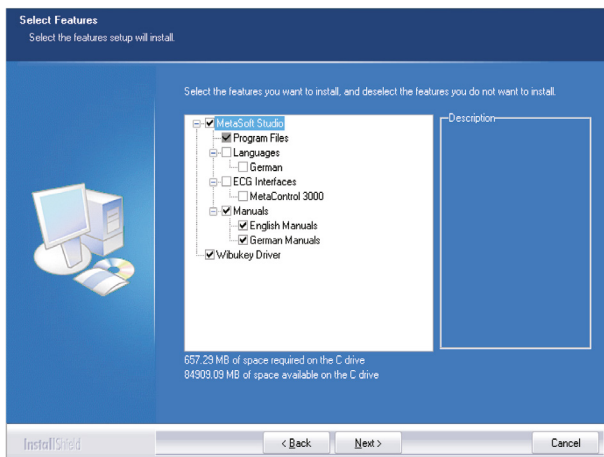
Select Features
Select the features setup will install.

Select the features you want to install, and deselect the features you do not want to install.

MetaSoft Studio
Program Files
Languages
German
ECG Interfaces
MetaControl 3000
Manuals
English Manuals
German Manuals
Wibukey Driver

Description

657.29 MB of space required on the C drive
84909.09 MB of space available on the C drive

InstallShield

< Back
Next >
Cancel